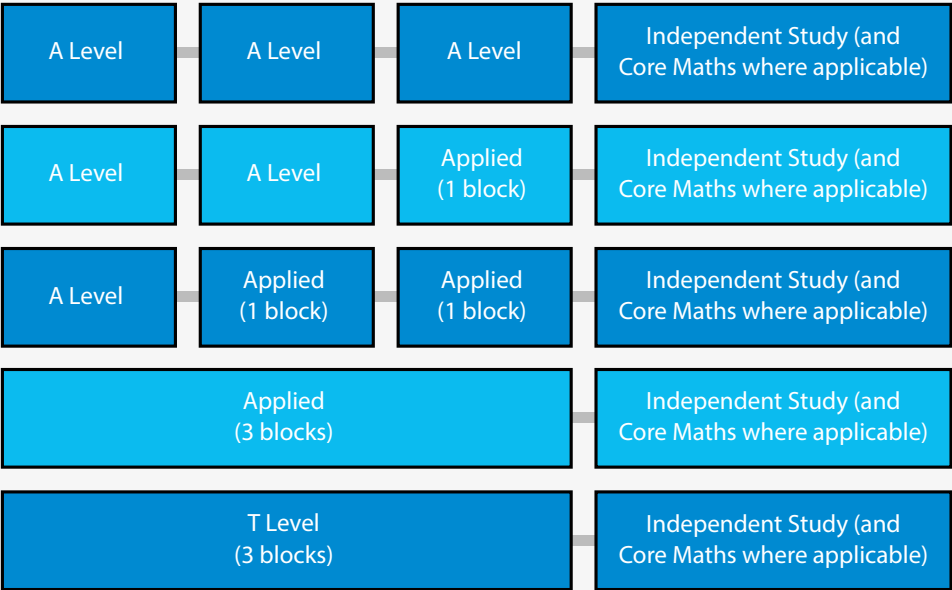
A Level

A Level

A Level

Independent Study (and Core Maths where applicable)

A Level

A Level

Applied (1 block)

Independent Study (and Core Maths where applicable)

A Level

Applied (1 block)

Applied (1 block)

Independent Study (and Core Maths where applicable)

Applied (3 blocks)

Independent Study (and Core Maths where applicable)

T Level (3 blocks)

Independent Study (and Core Maths where applicable)